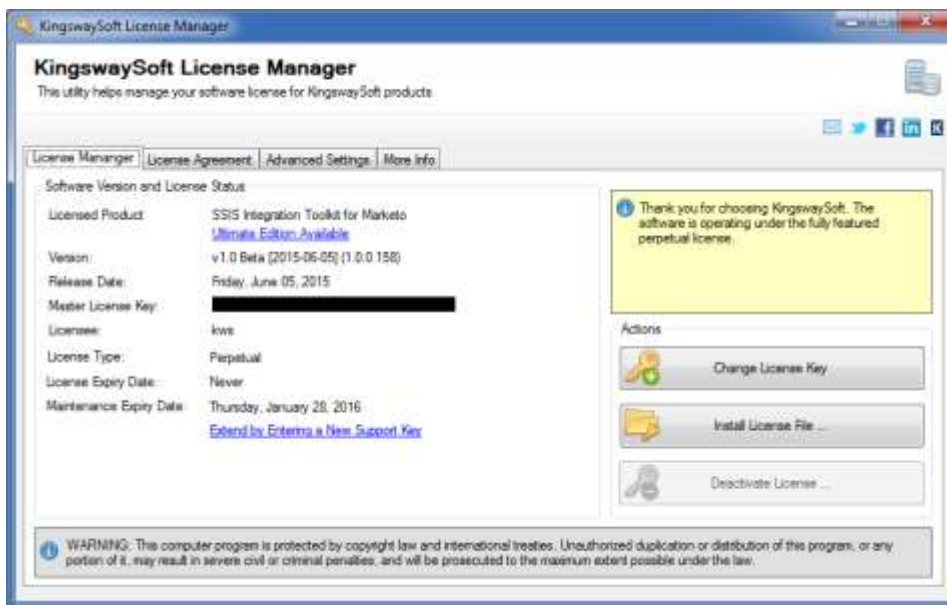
KingswaySoft License Manager

KingswaySoft License Manager
This utility helps manage your software license for KingswaySoft products

License Manager | License Agreement | Advanced Settings | More Info

Software Version and License Status

| | |
|---|---|
| Licensed Product: | SSIS Integration Toolkit for Marketo |
| | Ultimate Edition Available |
| Version: | v1.0 Beta [2015-06-05] (1.0.0.158) |
| Release Date: | Friday, June 05, 2015 |
| Master License Key: | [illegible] |
| Licensee: | kws |
| License Type: | Perpetual |
| License Expiry Date: | Never |
| Maintenance Expiry Date: | Thursday, January 28, 2016 |
| | Extend by Entering a New Support Key |

Thank you for choosing KingswaySoft. The software is operating under the fully featured perpetual license.

Actions

Change License Key

Install License File ...

Deactivate License ...

WARNING: This computer program is protected by copyright law and international treaties. Unauthorized duplication or distribution of this program, or any portion of it, may result in severe civil or criminal penalties, and will be prosecuted to the maximum extent possible under the law.